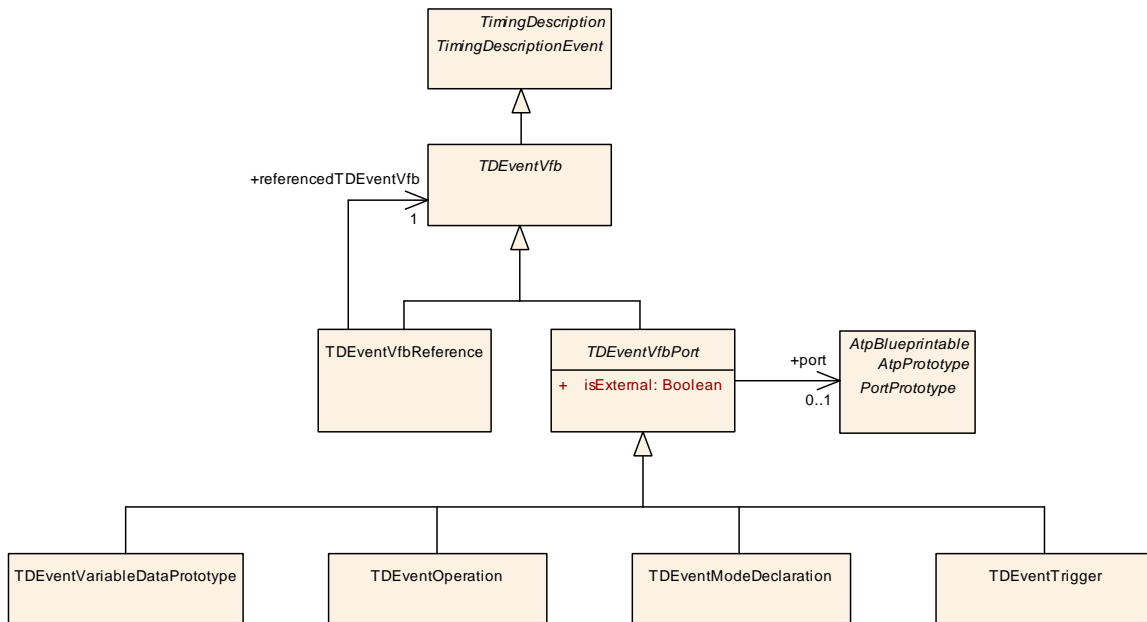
TimingDescription
TimingDescriptionEvent

TDEventVfb

+referencedTDEventVfb
1

TDEventVfbReference

TDEventVfbPort
+ isExternal: Boolean

+port
0..1

AtpBlueprintable
AtpPrototype
PortPrototype

TDEventVariableDataPrototype

TDEventOperation

TDEventModeDeclaration

TDEventTrigger